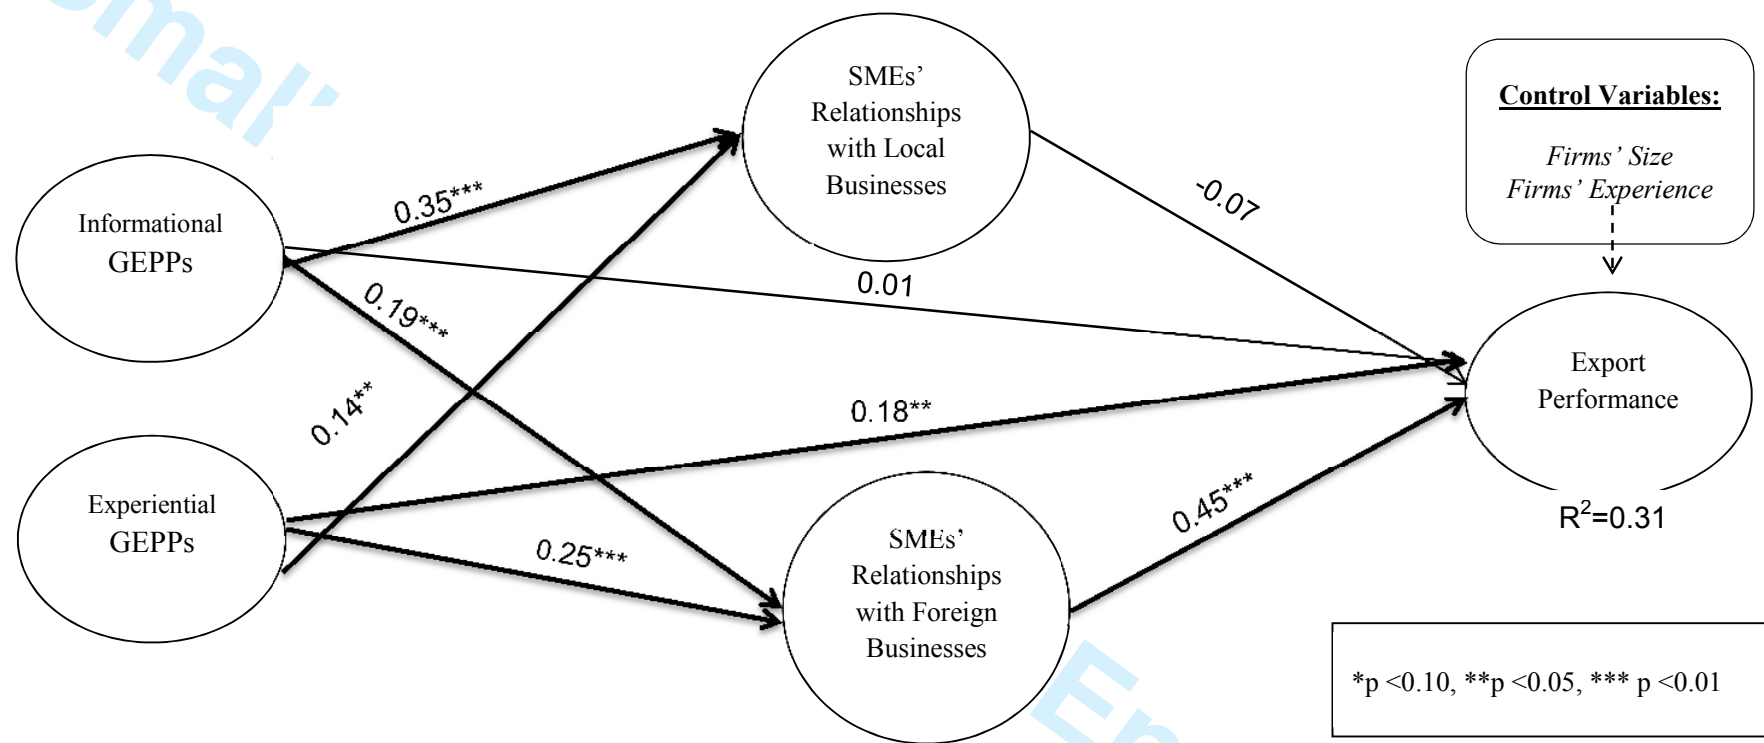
SMEs' Relationships with Local Businesses

Control Variables:

Firms' Size
Firms' Experience

Informational GEPPs

0.35***

-0.07

0.01

0.19***

Export Performance

0.14**

0.18**

Experiential GEPPs

$R^2$=0.31

0.45***

0.25***

SMEs' Relationships with Foreign Businesses

*p <0.10, **p <0.05, *** p <0.01